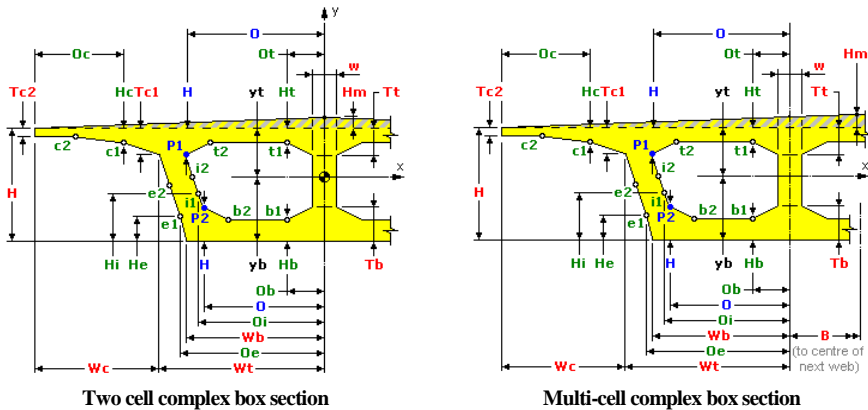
Oc
O
Ot
y
w
Tc2
HcTc1
H
yt
Ht
Hm
Tt
c2
c1
P1
i2
t2
t1
x
H
e2
i1
e1
P2
b2
b1
Hi
He
H
yb
Hb
Tb
Ob
O
Oi
Wb
Oe
Wc
Wt

Two cell complex box section

Oc
O
Ot
w
Hm
Tc2
HcTc1
H
yt
Ht
Tt
c2
c1
P1
t2
t1
i2
H
e2
i1
e1
P2
b2
b1
Hi
He
H
yb
Hb
Tb
Ob
O
Oi
Wb
B
Oe
(to centre of next web)
Wc
Wt

Multi-cell complex box section